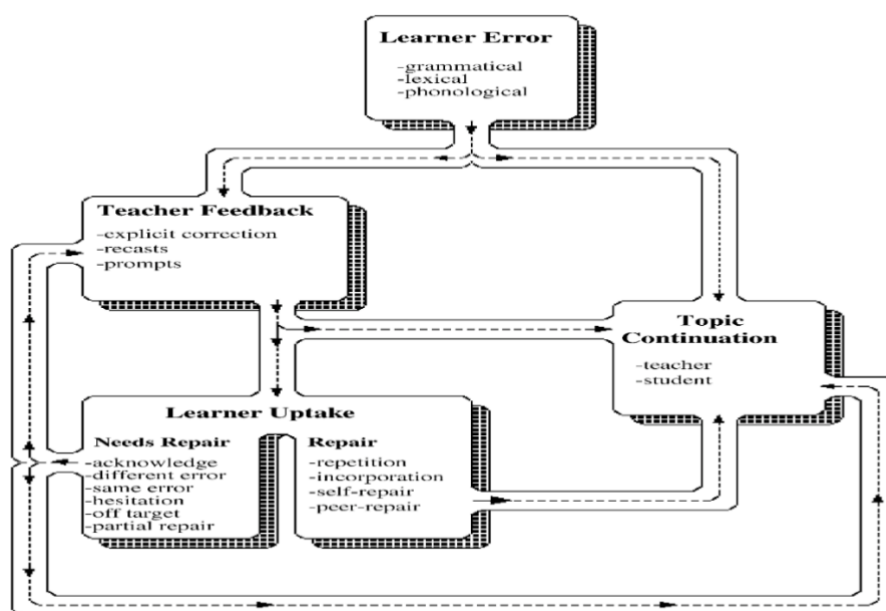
Learner Error
-grammatical
-lexical
-phonological

Teacher Feedback
-explicit correction
-recasts
-prompts

Topic Continuation
-teacher
-student

Learner Uptake

Needs Repair
-acknowledge
-different error
-same error
-hesitation
-off target
-partial repair

Repair
-repetition
-incorporation
-self-repair
-peer-repair